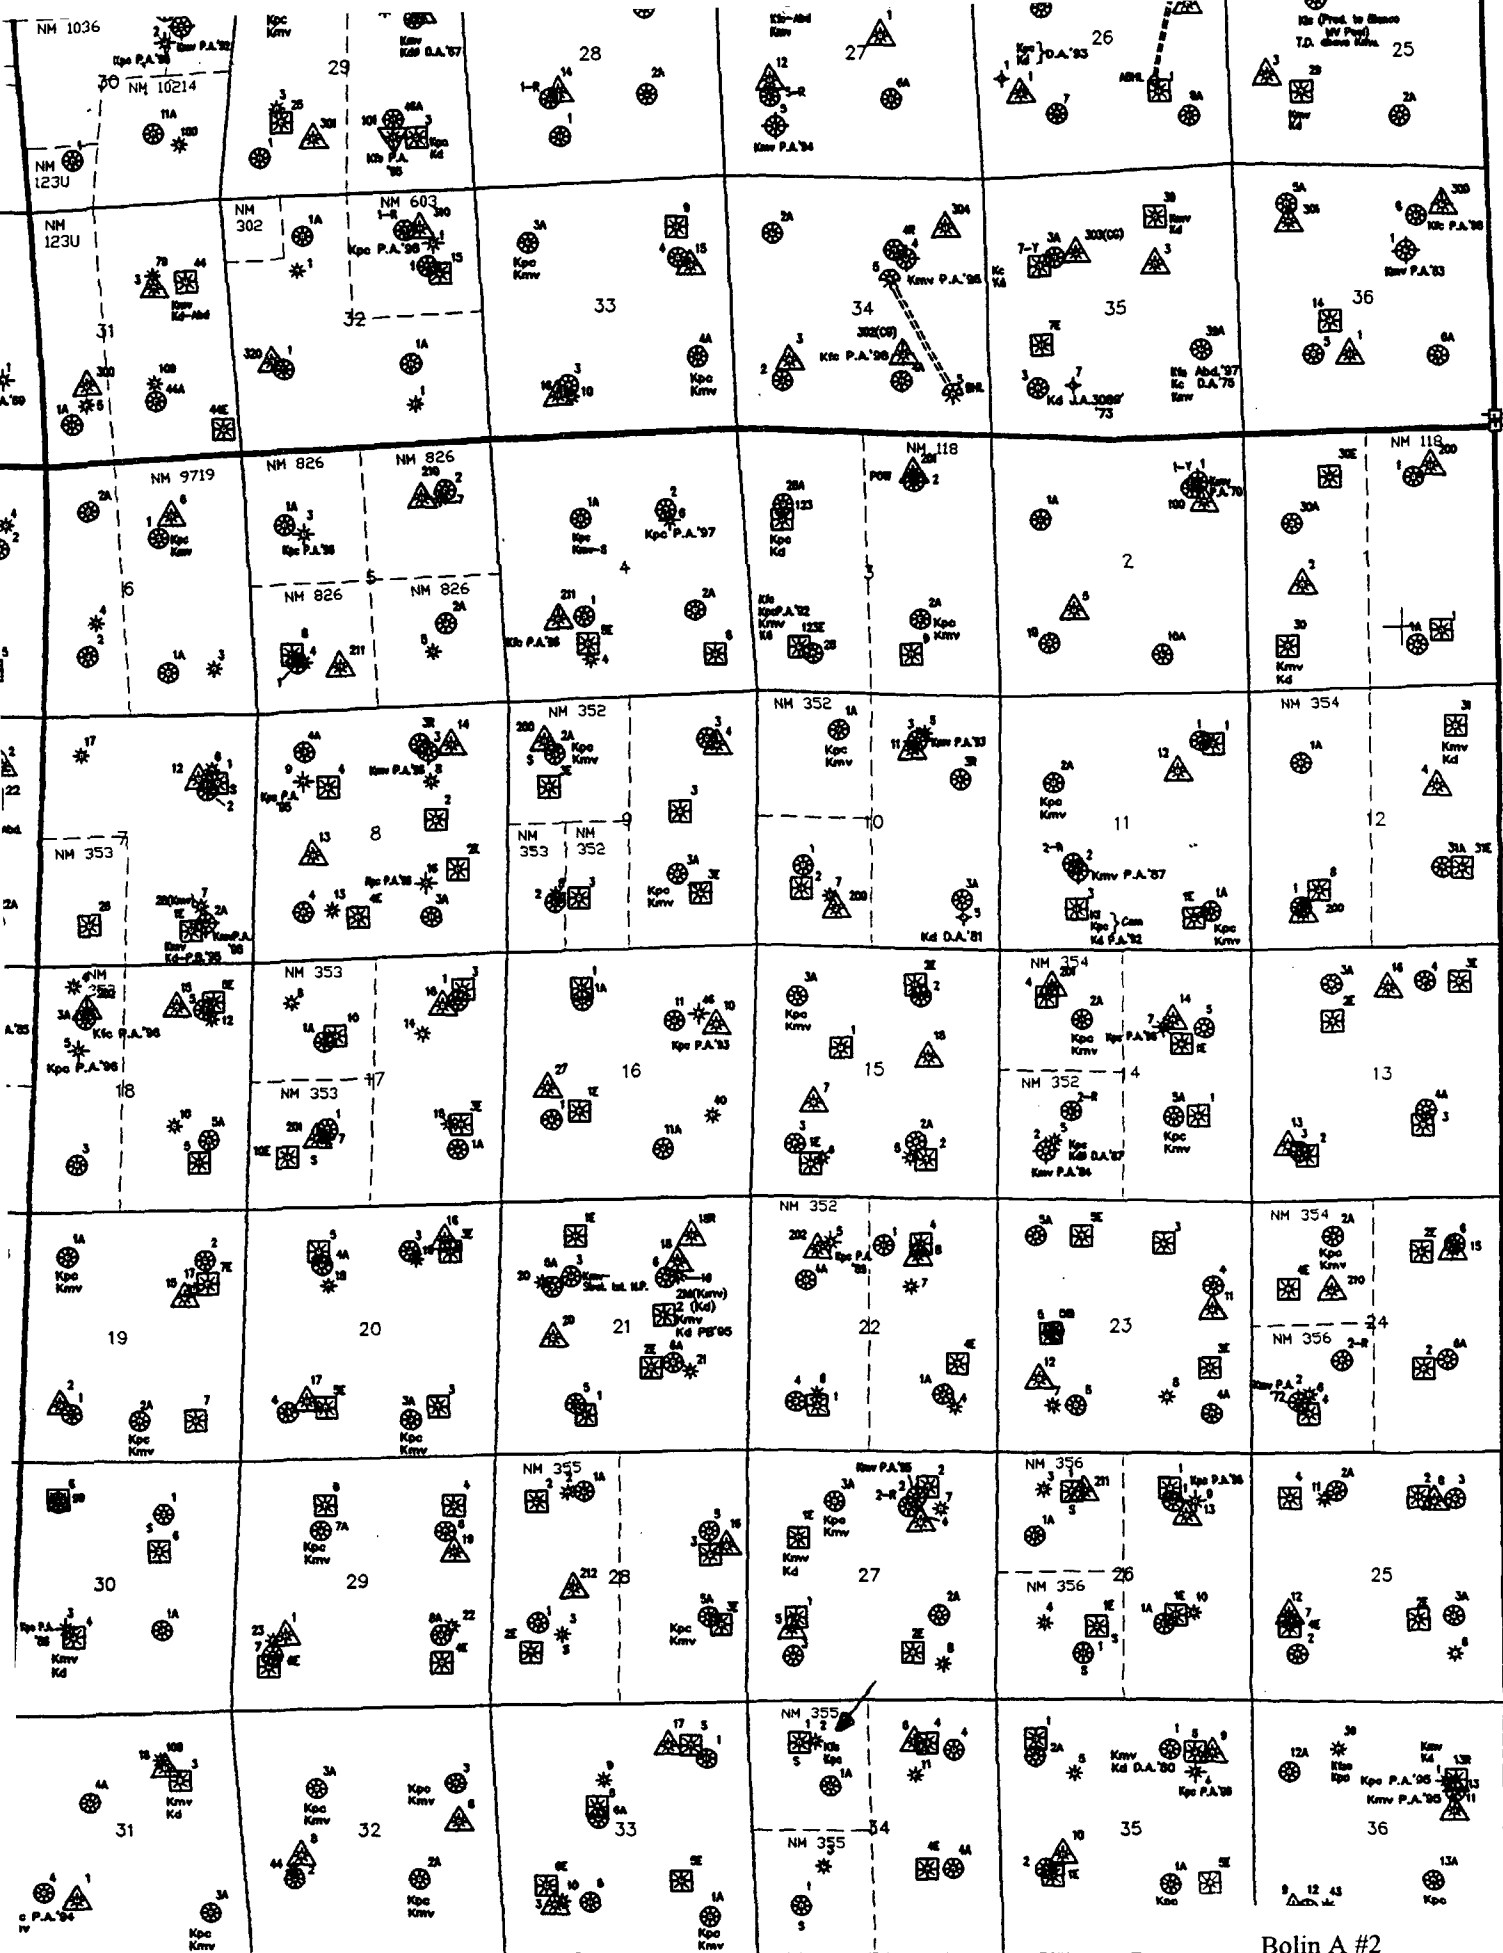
NM 1036
Kpc Kmv
29
28
27
26
25
30
NM 10214
NM 123U
NM 302
NM 603
NM 123U
31
32
33
34
35
36
Kpc P.A.'96
Kmv P.A.'96
Ktc P.A.'96
Kmv P.A.'83
Kd J.A.3086' '73
NM 9719
NM 826
NM 826
NM 118
NM 118
Kpc P.A.'97
6
5
4
3
2
1
NM 826
NM 826
NM 352
NM 352
NM 354
7
8
9
10
11
12
NM 353
NM 353
NM 352
Kmv P.A.'87
Kd D.A.'81
NM 353
NM 354
NM 353
NM 352
18
17
16
15
14
13
Kpc P.A.'93
NM 352
NM 354
NM 356
19
20
21
22
23
24
Kd PB'95
NM 355
NM 356
30
29
28
27
26
25
NM 356
NM 355
NM 355
31
32
33
34
35
36
Kmv Kd D.A.'80
Kpc P.A.'96
Kmv P.A.'95
Bolin A #2